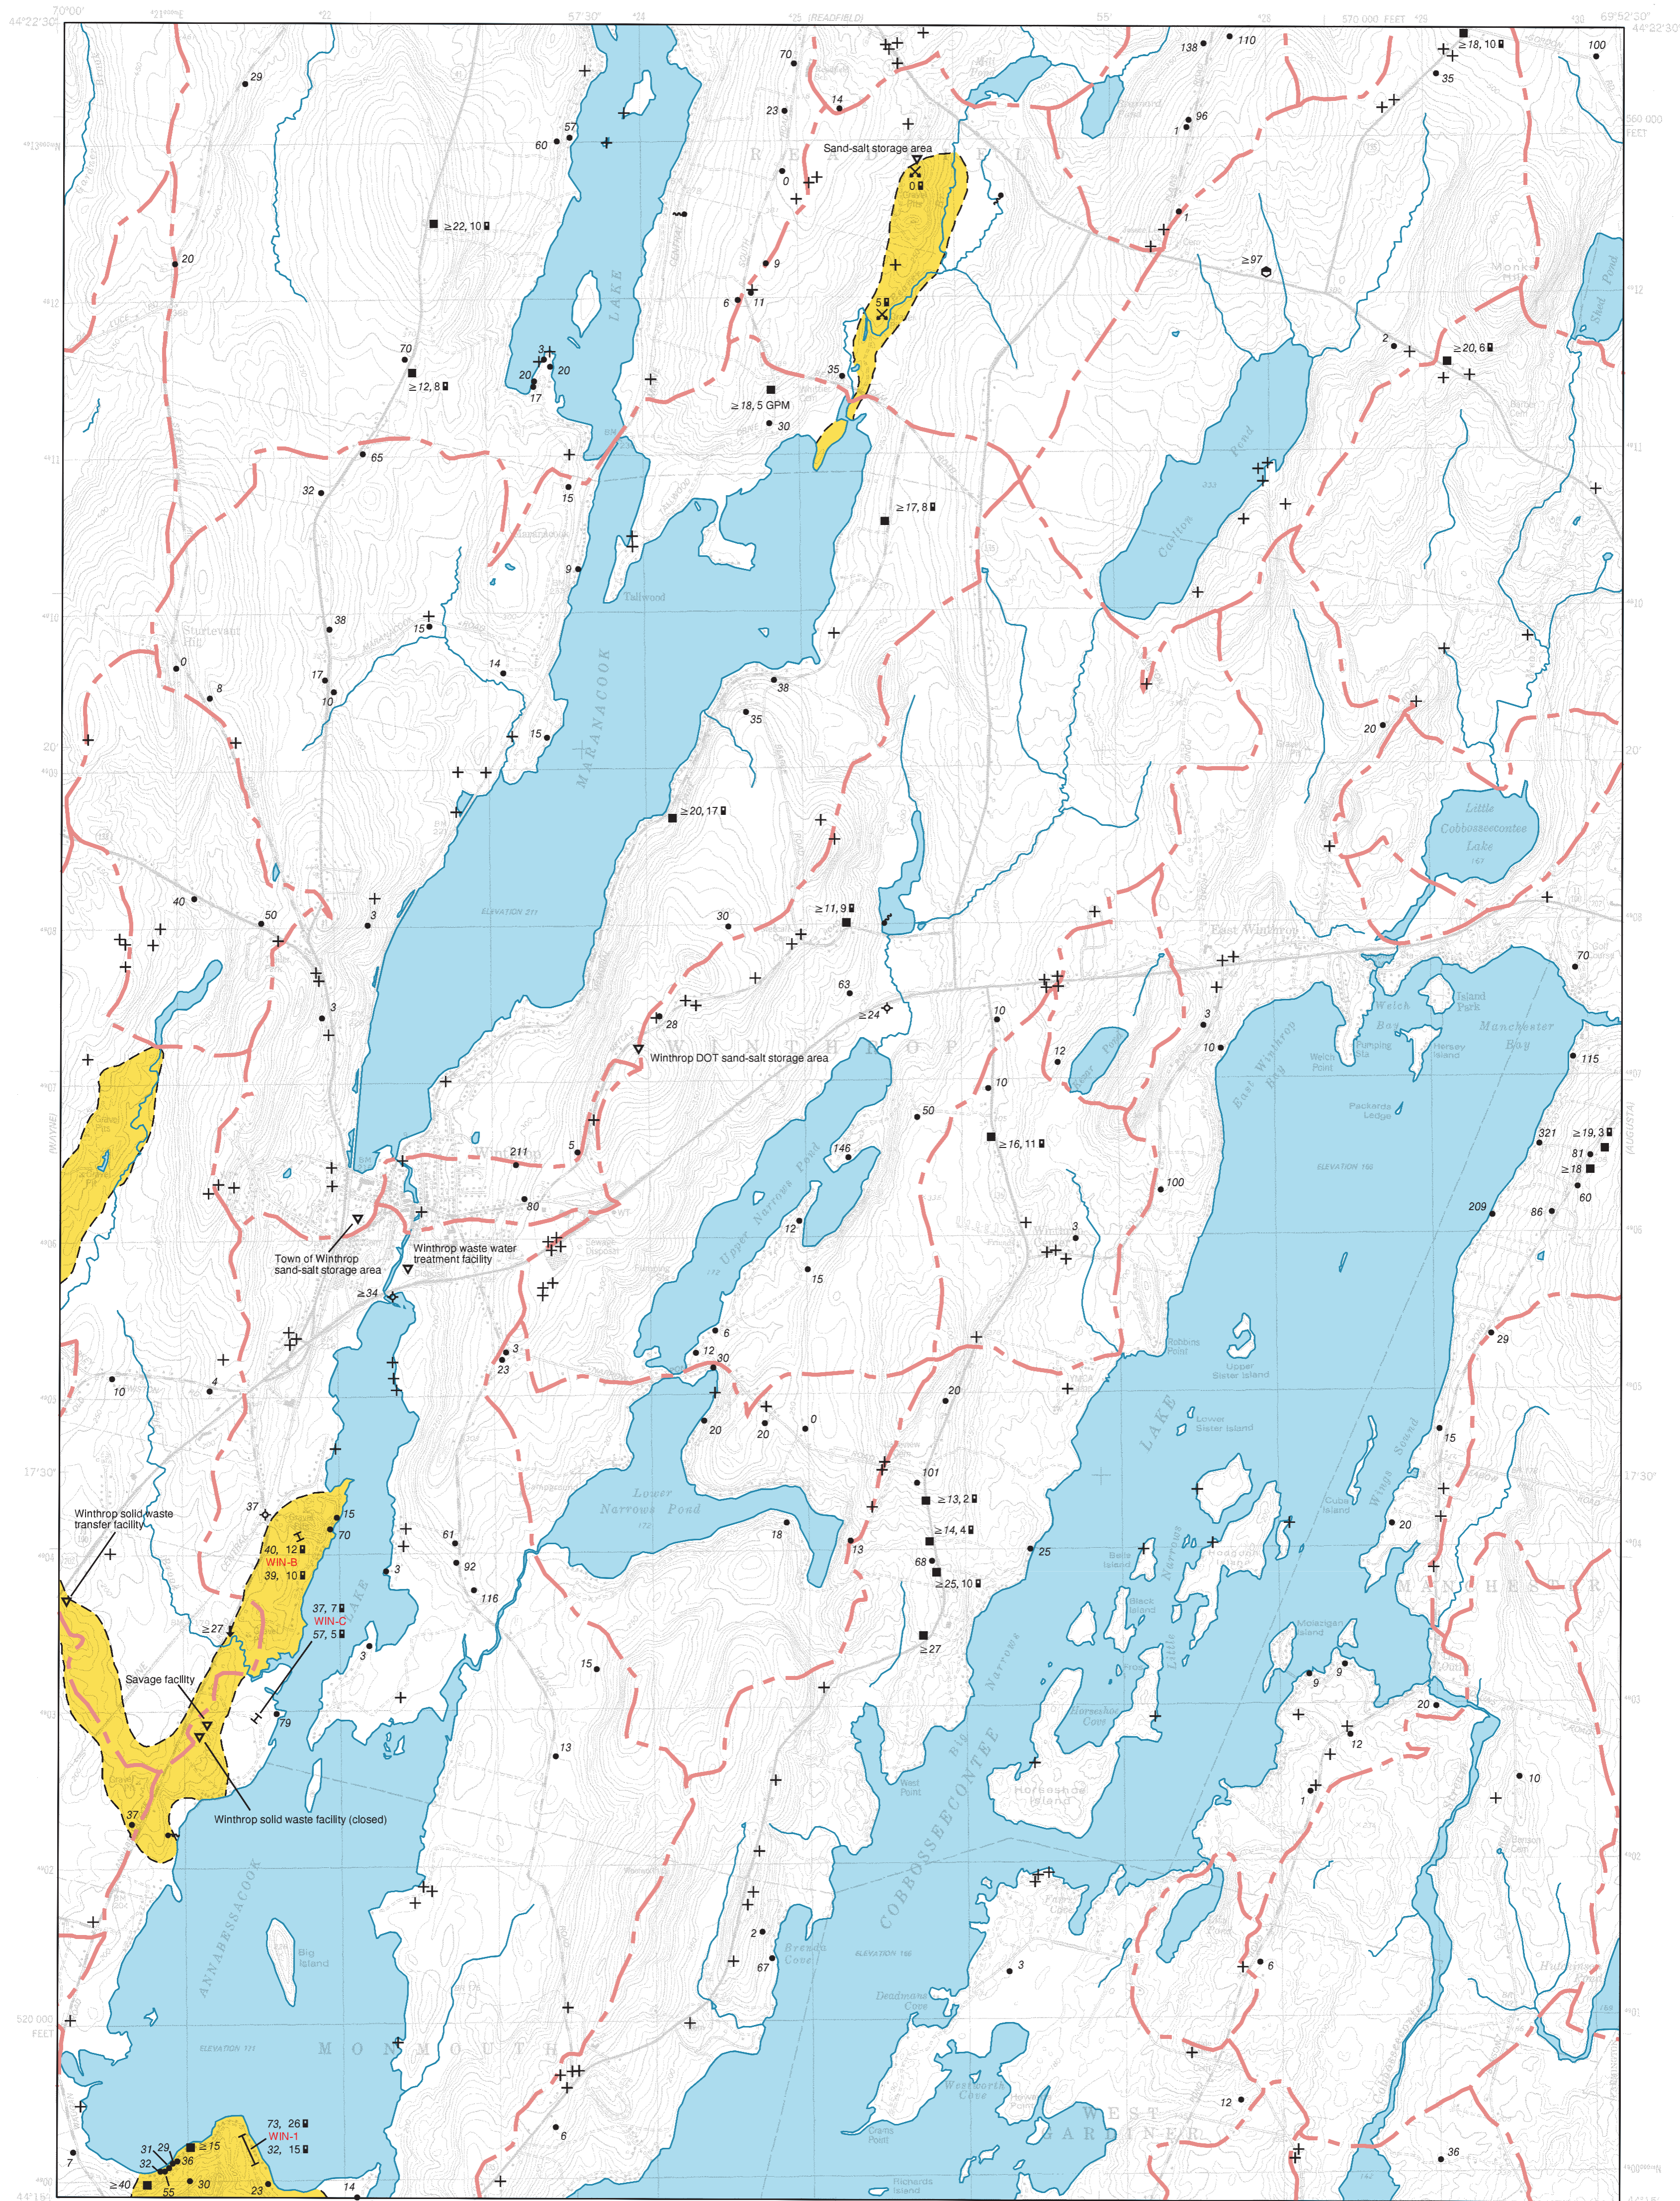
70°00'
44°22'30"
57'30"
(READFIELD)
55'
570 000 FEET
69°52'30"
44°22'30"
29
70
14
138
110
≥18, 10
100
35
60
57
23
96
1
560 000 FEET
Sand-salt storage area
0
0
≥22, 10
20
≥97
9
6
11
5
2
≥20, 6
LAKE
70
3
20
20
17
≥12, 8
35
≥18, 5 GPM
30
65
32
15
≥17, 8
Carlton Pond
9
Tallwood
38
15
14
17
10
0
8
38
35
15
20
MARANACOOK
≥20, 17
Little Cobbosseecontee Lake
40
50
3
ELEVATION 211
30
≥11, 9
East Winthrop
70
3
63
≥24
28
10
3
10
Welch Bay
Island Park
Manchester Bay
Winthrop DOT sand-salt storage area
12
115
W I N T H R O P
10
East Winthrop Bay
50
Packards Ledge
≥16, 11
321
≥19, 3
81
≥18
211
5
146
ELEVATION 160
100
80
209
86
60
Upper Narrows Pond
12
3
Town of Winthrop sand-salt storage area
Winthrop waste water treatment facility
15
≥34
6
12
30
3
29
23
Upper Sister Island
10
4
20
0
20
20
LAKE
Lower Sister Island
15
17'30"
101
≥13, 2
Lower Narrows Pond
Winthrop solid waste transfer facility
37
15
70
61
18
13
≥14, 4
20
40, 12
WIN-B
39, 10
92
68
25
≥25, 10
116
37, 7
WIN-C
57, 5
≥27
3
≥27
Savage facility
15
9
9
79
Horseshoe Cove
20
12
13
Narrows
Winthrop solid waste facility (closed)
37
Horseshoe Island
10
1
Big Island
ANNABESSACOOK
COBBOSSEECONTEE
2
67
Brainerd Cove
ELEVATION 166
3
6
Dearborns Cove
520 000 FEET
ELEVATION 171
M O N M O U T H
Wentworth Cove
73, 26
WIN-1
32, 15
31
29
32
36
≥15
6
12
W E S T G A R D I N E R
7
36
≥40
55
30
23
14
44°15'